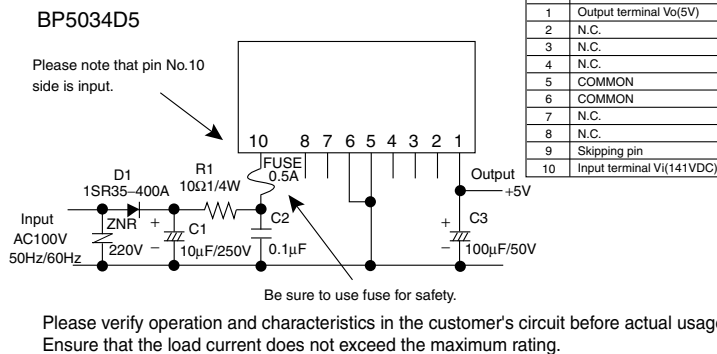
BP5034D5

Please note that pin No.10 side is input.

| | |
|---|---|
| 1 | Output terminal Vo(5V) |
| 2 | N.C. |
| 3 | N.C. |
| 4 | N.C. |
| 5 | COMMON |
| 6 | COMMON |
| 7 | N.C. |
| 8 | N.C. |
| 9 | Skipping pin |
| 10 | Input terminal Vi(141VDC) |

10 8 7 6 5 4 3 2 1

D1
1SR35–400A

R1
10Ω1/4W

FUSE
0.5A

Output
+5V

Input
AC100V
50Hz/60Hz

ZNR
220V

+
C1
−
10μF/250V

C2
0.1μF

+
C3
−
100μF/50V

Be sure to use fuse for safety.

Please verify operation and characteristics in the customer's circuit before actual usag
Ensure that the load current does not exceed the maximum rating.